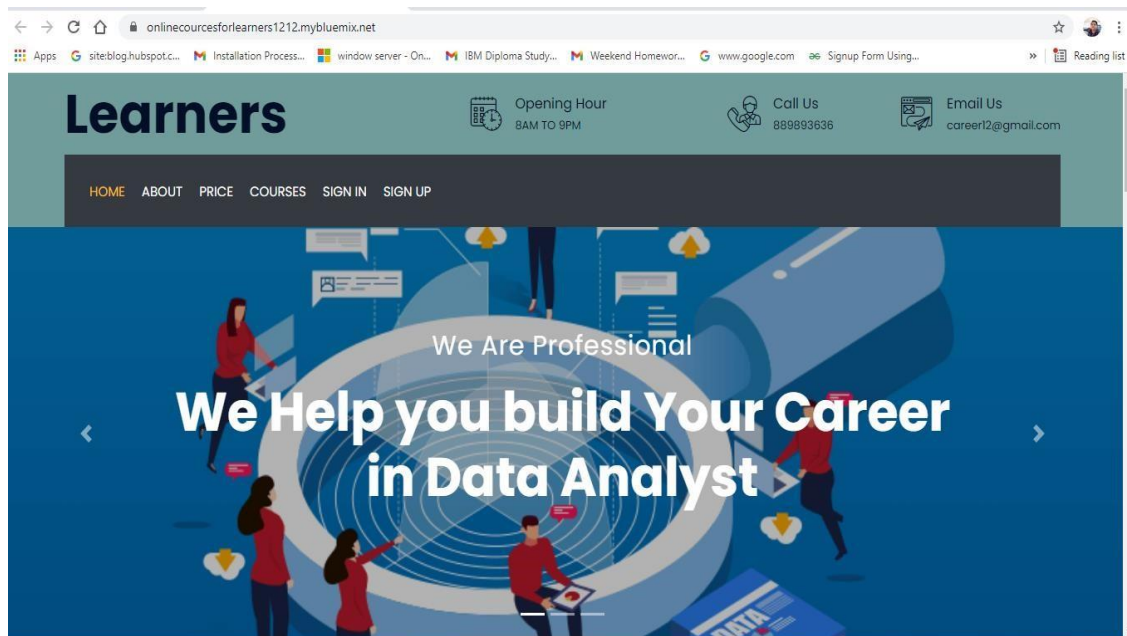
onlinecourcesforlearners1212.mybluemix.net

Apps site:blog.hubspot.c... Installation Process... window server - On... IBM Diploma Study... Weekend Homewor... www.google.com Signup Form Using... » Reading list

Learners

Opening Hour
8AM TO 9PM

Call Us
889893636

Email Us
careerl2@gmail.com

HOME ABOUT PRICE COURSES SIGN IN SIGN UP

We Are Professional

We Help you build Your Career in Data Analyst

DATA